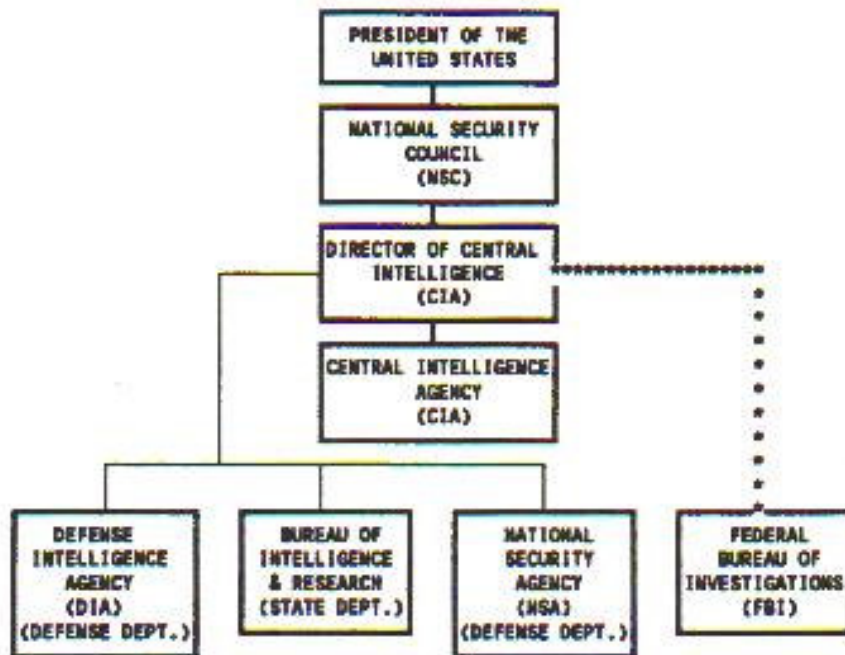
PRESIDENT OF THE UNITED STATES

NATIONAL SECURITY COUNCIL (NSC)

DIRECTOR OF CENTRAL INTELLIGENCE (CIA)

CENTRAL INTELLIGENCE AGENCY (CIA)

DEFENSE INTELLIGENCE AGENCY (DIA) (DEFENSE DEPT.)

BUREAU OF INTELLIGENCE & RESEARCH (STATE DEPT.)

NATIONAL SECURITY AGENCY (NSA) (DEFENSE DEPT.)

FEDERAL BUREAU OF INVESTIGATIONS (FBI)